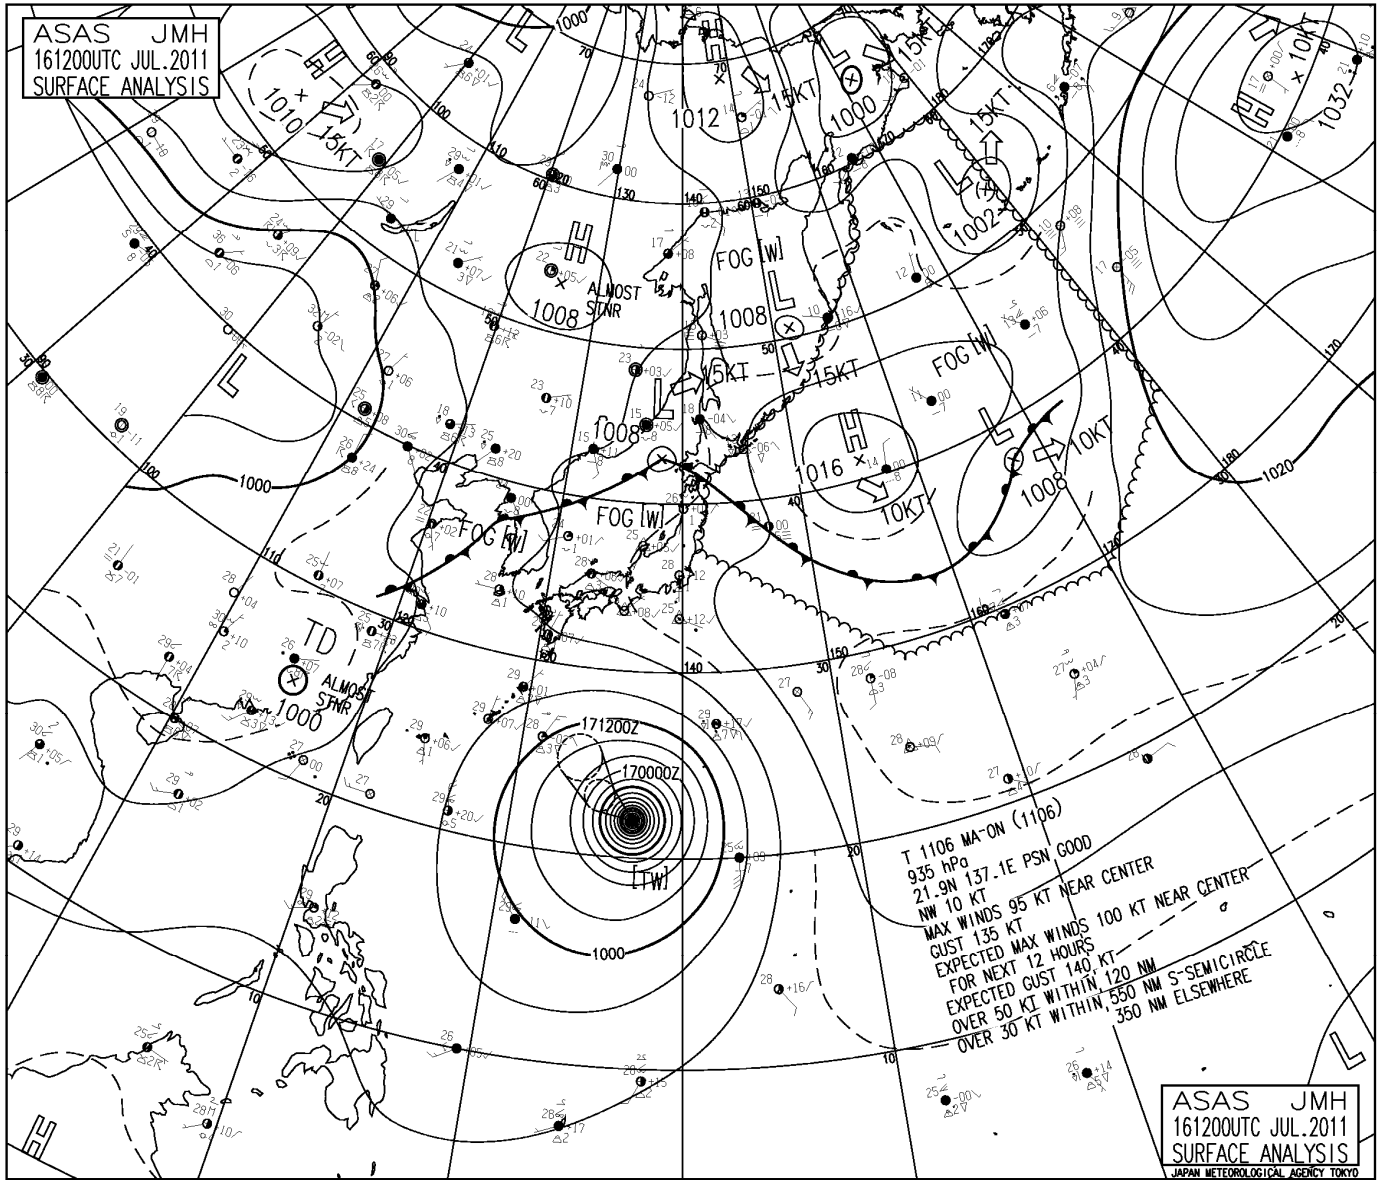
ASAS JMH
161200UTC JUL.2011
SURFACE ANALYSIS

H
1010
15KT
L
L
H
1012
15KT
L
1000
15KT
15KT
L
1002
H
1032
10KT
H
1008
ALMOST STNR
FOG [W]
1008
L
15KT
15KT
L
1008
FOG [W]
H
1016
10KT
L
1008
10KT
1020
1000
L
FOG [W]
FOG [W]
TD
ALMOST STNR
1000
171200Z
170000Z
[TW]
1000

T 1106 MA-ON (1106)
935 hPa
21.9N 137.1E PSN GOOD
NW 10 KT
MAX WINDS 95 KT NEAR CENTER
GUST 135 KT
EXPECTED MAX WINDS 100 KT NEAR CENTER
FOR NEXT 12 HOURS
EXPECTED GUST 140 KT
OVER 50 KT WITHIN 120 NM S-SEMICIRCLE
OVER 30 KT WITHIN 550 NM S-SEMICIRCLE
350 NM ELSEWHERE

L
H

ASAS JMH
161200UTC JUL.2011
SURFACE ANALYSIS
JAPAN METEOROLOGICAL AGENCY TOKYO